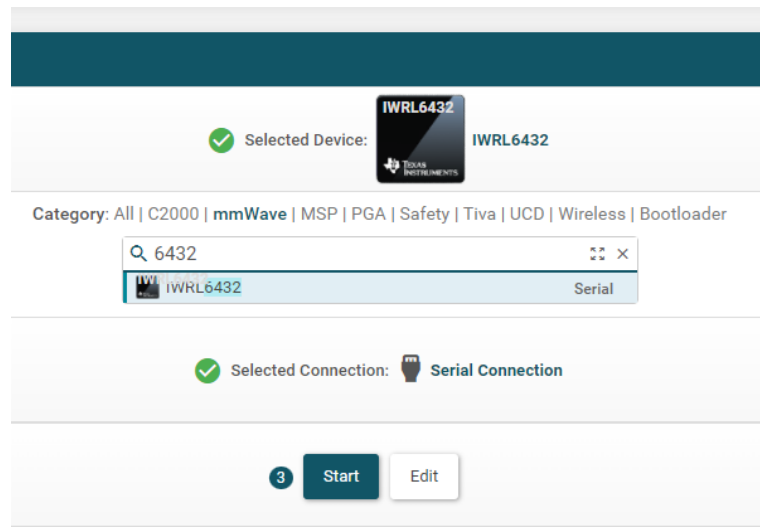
Selected Device: IWRL6432 TEXAS INSTRUMENTS IWRL6432

Category: All | C2000 | mmWave | MSP | PGA | Safety | Tiva | UCD | Wireless | Bootloader

6432

IWRL6432 Serial

Selected Connection: Serial Connection

3 Start Edit